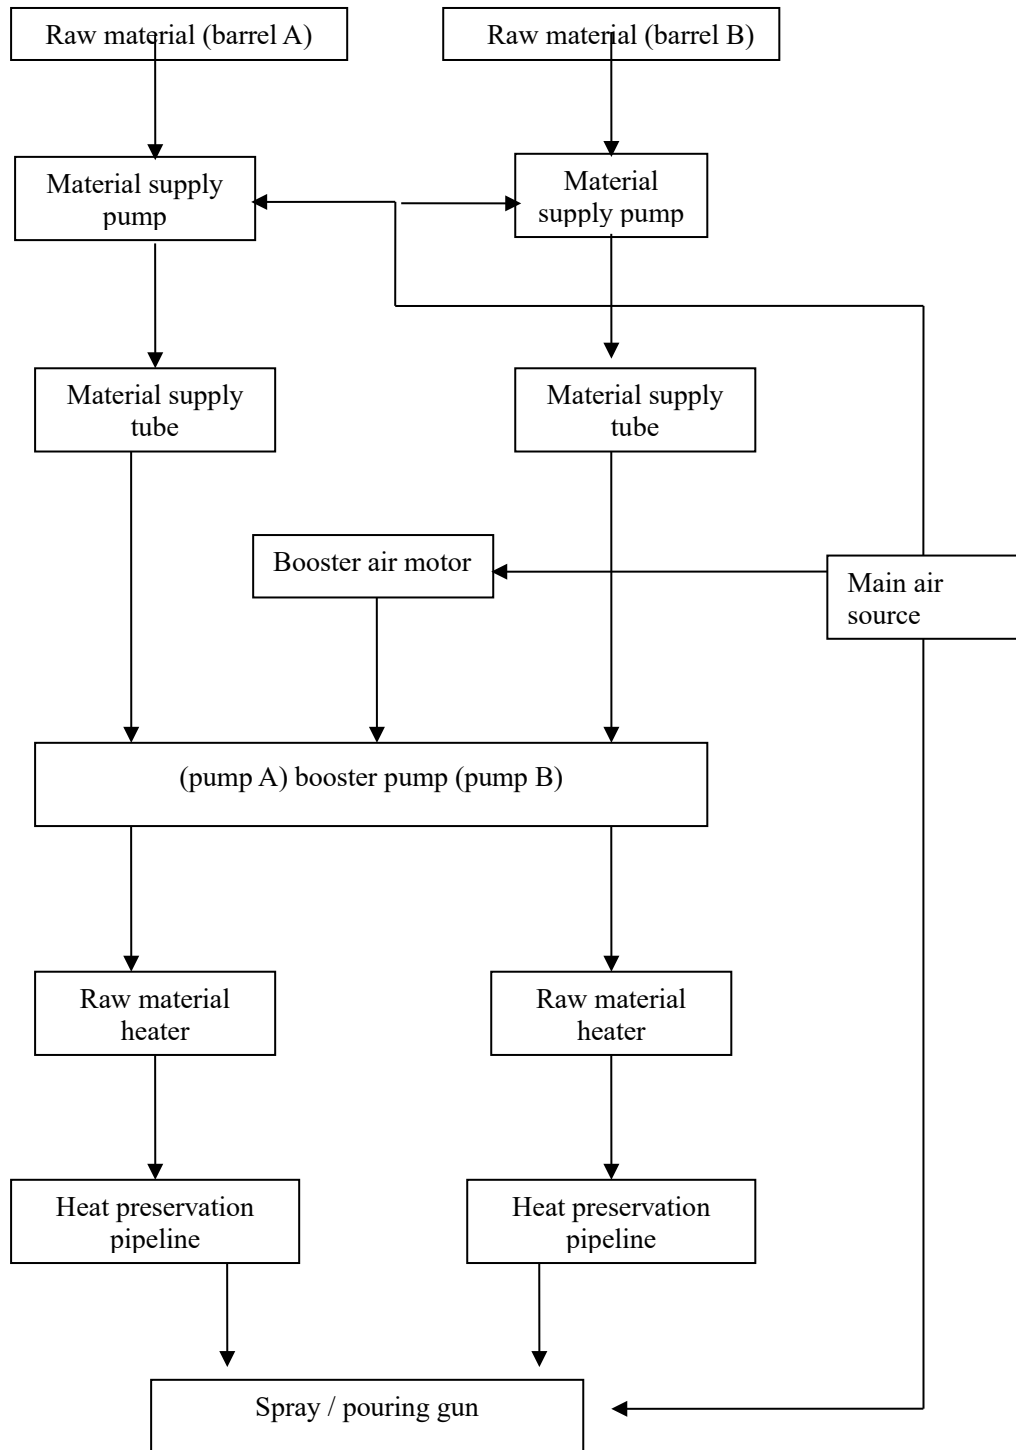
Raw material (barrel A)

Raw material (barrel B)

Material supply pump

Material supply pump

Material supply tube

Material supply tube

Booster air motor

Main air source

(pump A) booster pump (pump B)

Raw material heater

Raw material heater

Heat preservation pipeline

Heat preservation pipeline

Spray / pouring gun